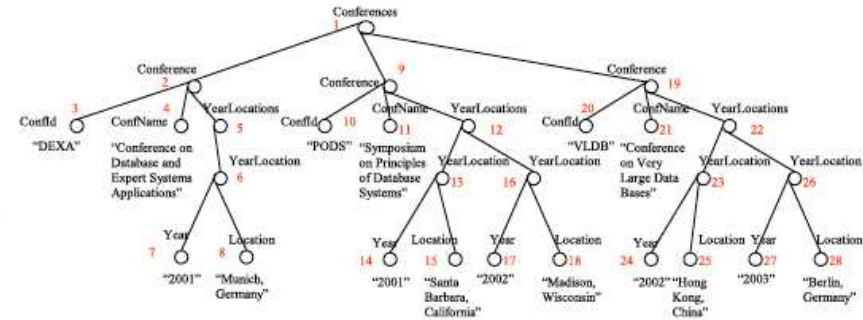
Conferences
1

Conference
2

3
ConfId
"DEXA"

4
ConfName
"Conference on Database and Expert Systems Applications"

YearLocations
5

YearLocation
6

Year
7
"2001"

8
Location
"Munich, Germany"

Conference
9

ConfId
10
"PODS"

ConfName
11
"Symposium on Principles of Database Systems"

YearLocations
12

YearLocation
13

Year
14
"2001"

Location
15
"Santa Barbara, California"

16
YearLocation

Year
17
"2002"

Location
18
"Madison, Wisconsin"

Conference
19

20
ConfId
"VLDB"

ConfName
21
"Conference on Very Large Data Bases"

YearLocations
22

YearLocation
23

Year
24
"2002"

Location
25
"Hong Kong, China"

YearLocation
26

Year
27
"2003"

Location
28
"Berlin, Germany"